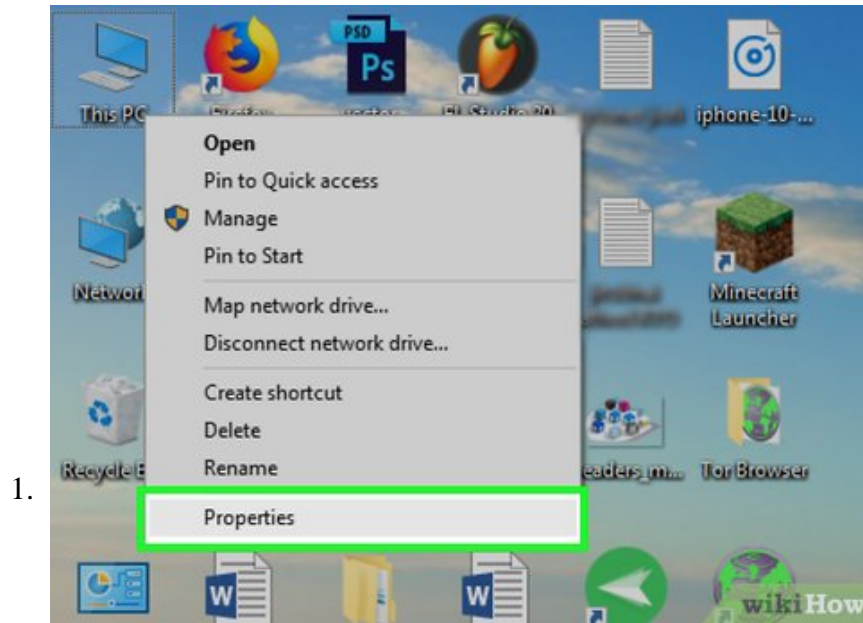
This PC

PSD

Ps

iphone-10-...

Open

Pin to Quick access

Manage

Pin to Start

Map network drive...

Disconnect network drive...

Create shortcut

Delete

Rename

Properties

Networ

Minecraft Launcher

Recycle B

eaders_m...

Tor Browser

1.

W

W

wikiHow